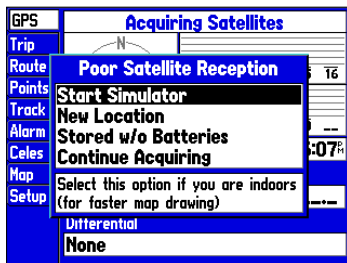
GPS
Trip
Route
Points
Track
Alarm
Celes
Map
Setup

Acquiring Satellites

N

Poor Satellite Reception
Start Simulator
New Location
Stored w/o Batteries
Continue Acquiring

Select this option if you are indoors (for faster map drawing)

16

:07

Differential
None